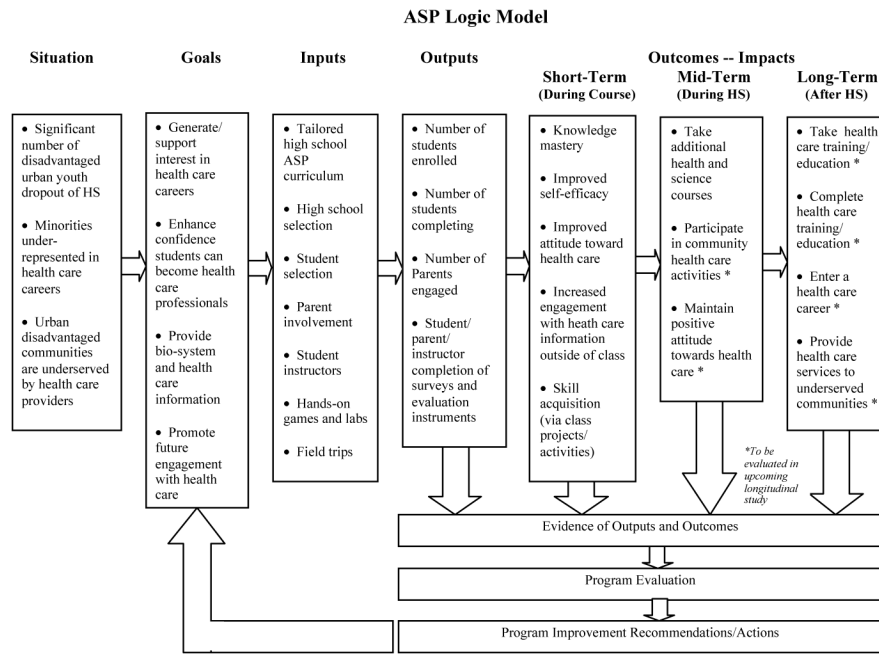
ASP Logic Model

Situation

• Significant number of disadvantaged urban youth dropout of HS

• Minorities under-represented in health care careers

• Urban disadvantaged communities are underserved by health care providers

Goals

• Generate/ support interest in health care careers

• Enhance confidence students can become health care professionals

• Provide bio-system and health care information

• Promote future engagement with health care

Inputs

• Tailored high school ASP curriculum

• High school selection

• Student selection

• Parent involvement

• Student instructors

• Hands-on games and labs

• Field trips

Outputs

• Number of students enrolled

• Number of students completing

• Number of Parents engaged

• Student/ parent/ instructor completion of surveys and evaluation instruments

Outcomes -- Impacts

Short-Term (During Course)

• Knowledge mastery

• Improved self-efficacy

• Improved attitude toward health care

• Increased engagement with heath care information outside of class

• Skill acquisition (via class projects/ activities)

Mid-Term (During HS)

• Take additional health and science courses

• Participate in community health care activities *

• Maintain positive attitude towards health care *

Long-Term (After HS)

• Take health care training/ education *

• Complete health care training/ education *

• Enter a health care career *

• Provide health care services to underserved communities *

*To be evaluated in upcoming longitudinal study

Evidence of Outputs and Outcomes

Program Evaluation

Program Improvement Recommendations/Actions